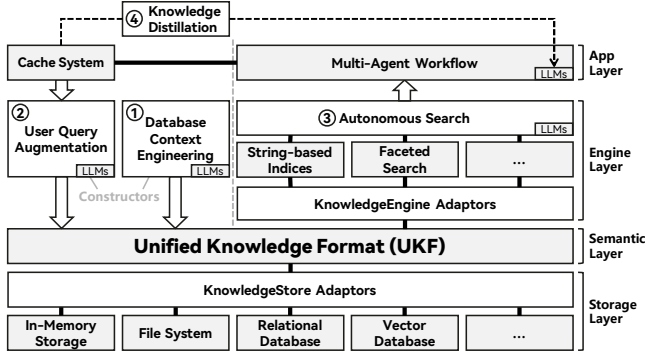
④ Knowledge Distillation

Cache System

Multi-Agent Workflow

LLMs

App Layer

② User Query Augmentation

LLMs

① Database Context Engineering

LLMs

Constructors

③ Autonomous Search

LLMs

String-based Indices

Faceted Search

...

KnowledgeEngine Adaptors

Engine Layer

Unified Knowledge Format (UKF)

Semantic Layer

KnowledgeStore Adaptors

In-Memory Storage

File System

Relational Database

Vector Database

...

Storage Layer